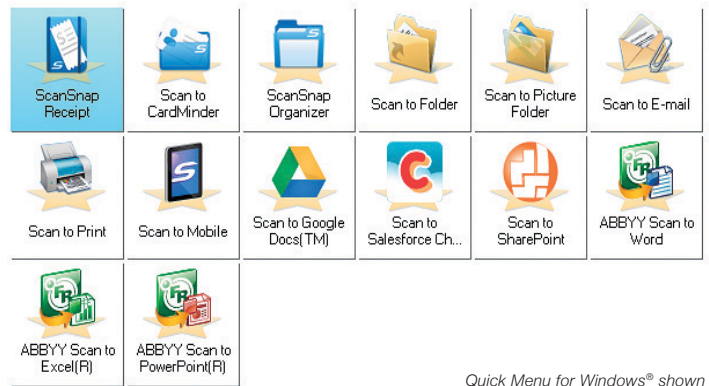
ScanSnap Receipt

Scan to CardMinder

ScanSnap Organizer

Scan to Folder

Scan to Picture Folder

Scan to E-mail

Scan to Print

Scan to Mobile

Scan to Google Docs(TM)

Scan to Salesforce Ch...

Scan to SharePoint

ABBYY Scan to Word

ABBYY Scan to Excel(R)

ABBYY Scan to PowerPoint(R)

Quick Menu for Windows® shown